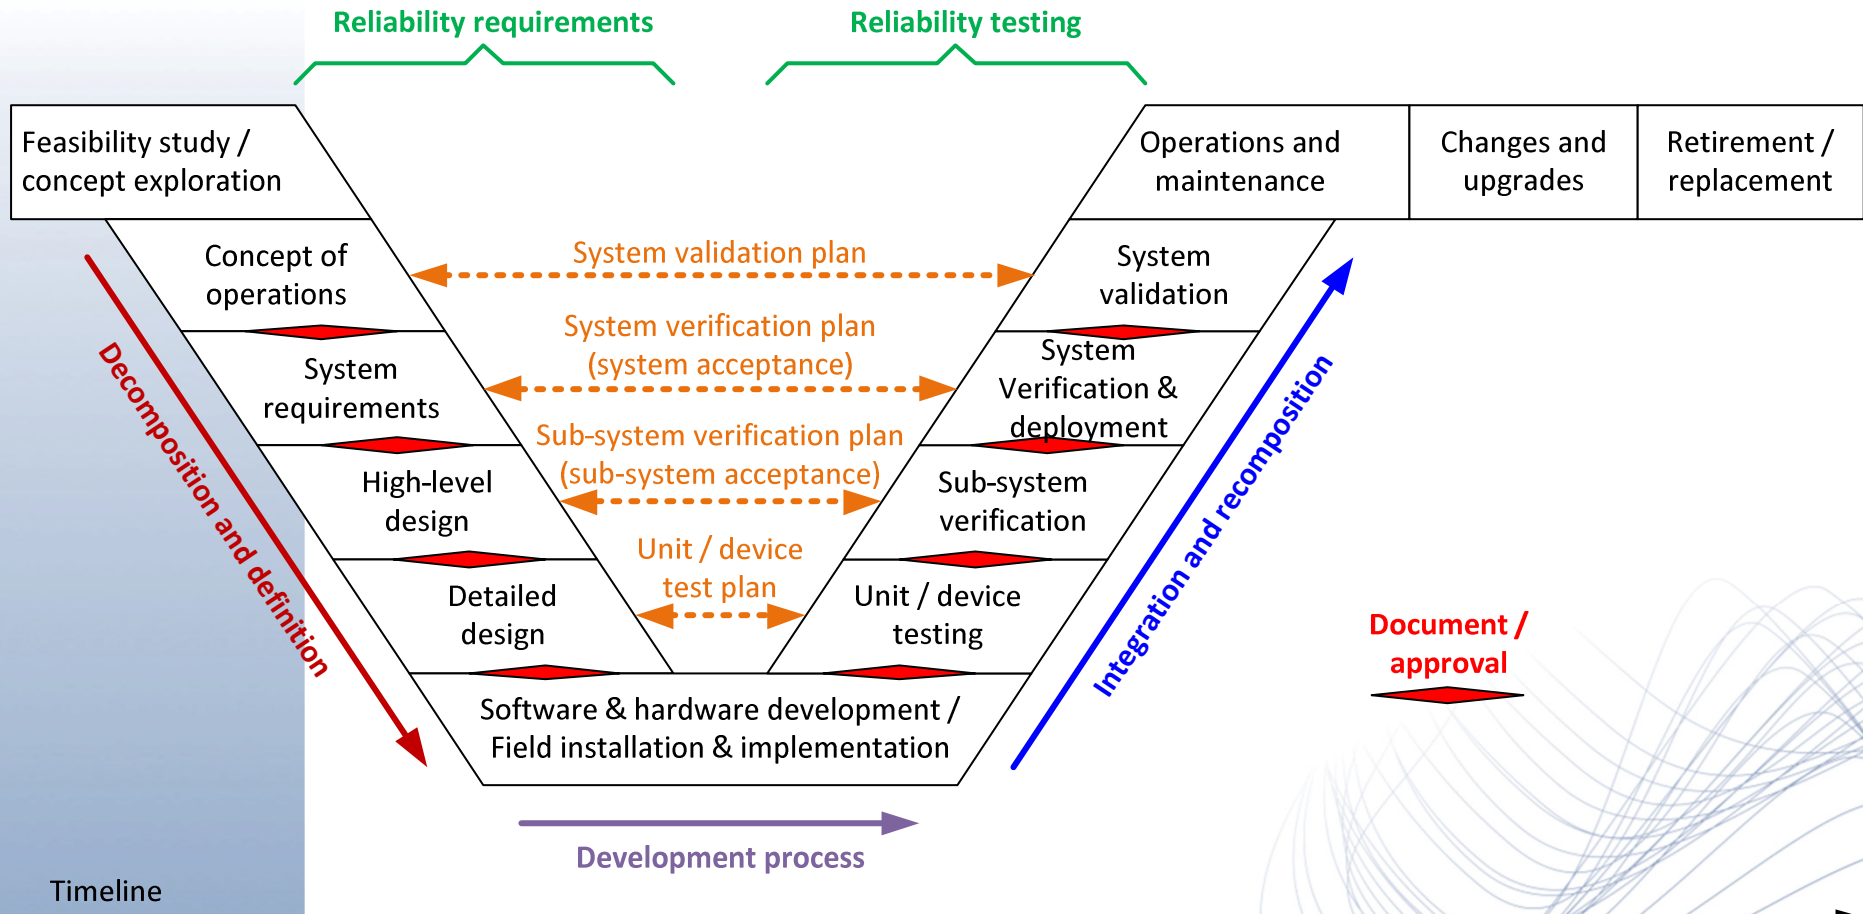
Reliability requirements

Reliability testing

Feasibility study / concept exploration

Operations and maintenance

Changes and upgrades

Retirement / replacement

Concept of operations

System validation plan

System validation

System verification plan (system acceptance)

System requirements

System Verification & deployment

Sub-system verification plan (sub-system acceptance)

High-level design

Sub-system verification

Unit / device test plan

Detailed design

Unit / device testing

Software & hardware development / Field installation & implementation

Decomposition and definition

Integration and recomposition

Document / approval

Development process

Timeline